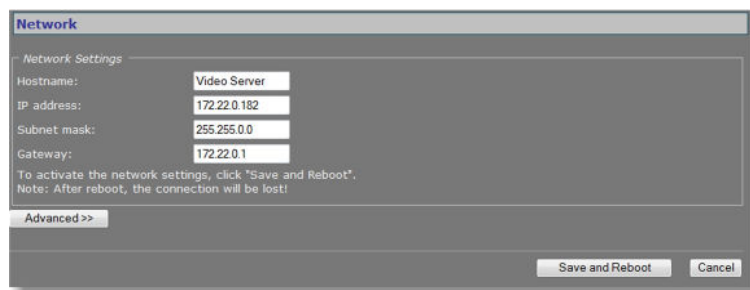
Network

Network Settings

Hostname: Video Server

IP address: 172.22.0.182

Subnet mask: 255.255.0.0

Gateway: 172.22.0.1

To activate the network settings, click "Save and Reboot".
Note: After reboot, the connection will be lost!

Advanced >>

Save and Reboot

Cancel